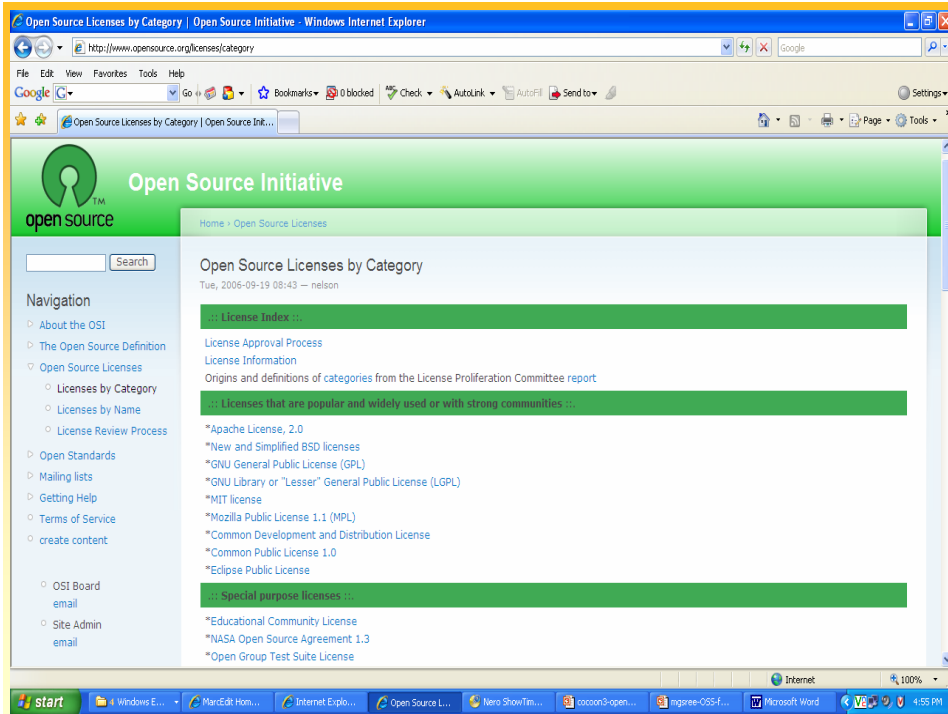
Open Source Licenses by Category | Open Source Initiative - Windows Internet Explorer

http://www.opensource.org/licenses/category

Google

File Edit View Favorites Tools Help

Google G Go Bookmarks 0 blocked Check AutoLink AutoFill Send to Settings

Open Source Licenses by Category | Open Source Init...

Page Tools

open source

Open Source Initiative

Home › Open Source Licenses

Search

Navigation

About the OSI
The Open Source Definition
Open Source Licenses
Licenses by Category
Licenses by Name
License Review Process
Open Standards
Mailing lists
Getting Help
Terms of Service
create content

OSI Board
email
Site Admin
email

Open Source Licenses by Category

Tue, 2006-09-19 08:43 — nelson

.:: License Index ::.

License Approval Process
License Information
Origins and definitions of categories from the License Proliferation Committee report

.:: Licenses that are popular and widely used or with strong communities ::.

*Apache License, 2.0
*New and Simplified BSD licenses
*GNU General Public License (GPL)
*GNU Library or "Lesser" General Public License (LGPL)
*MIT license
*Mozilla Public License 1.1 (MPL)
*Common Development and Distribution License
*Common Public License 1.0
*Eclipse Public License

.:: Special purpose licenses ::.

*Educational Community License
*NASA Open Source Agreement 1.3
*Open Group Test Suite License

Internet 100%

start 4 Windows E... MarcEdit Hom... Internet Explo... Open Source L... Nero ShowTim... cocoon3-open... mgsree-OSS-f... Microsoft Word 4:55 PM